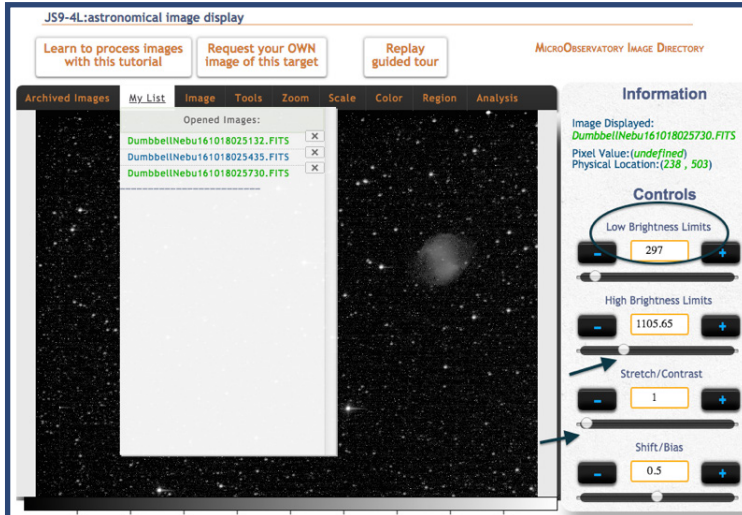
JS9-4L:astronomical image display

Learn to process images with this tutorial

Request your OWN image of this target

Replay guided tour

MicroObservatory Image Directory

Archived Images | My List | Image | Tools | Zoom | Scale | Color | Region | Analysis

Opened Images:

DumbbellNebu161018025132.FITS

DumbbellNebu161018025435.FITS

DumbbellNebu161018025730.FITS

Information

Image Displayed: DumbbellNebu161018025730.FITS

Pixel Value:(undefined)

Physical Location:(238 , 503)

Controls

Low Brightness Limits

297

High Brightness Limits

1105.65

Stretch/Contrast

1

Shift/Bias

0.5